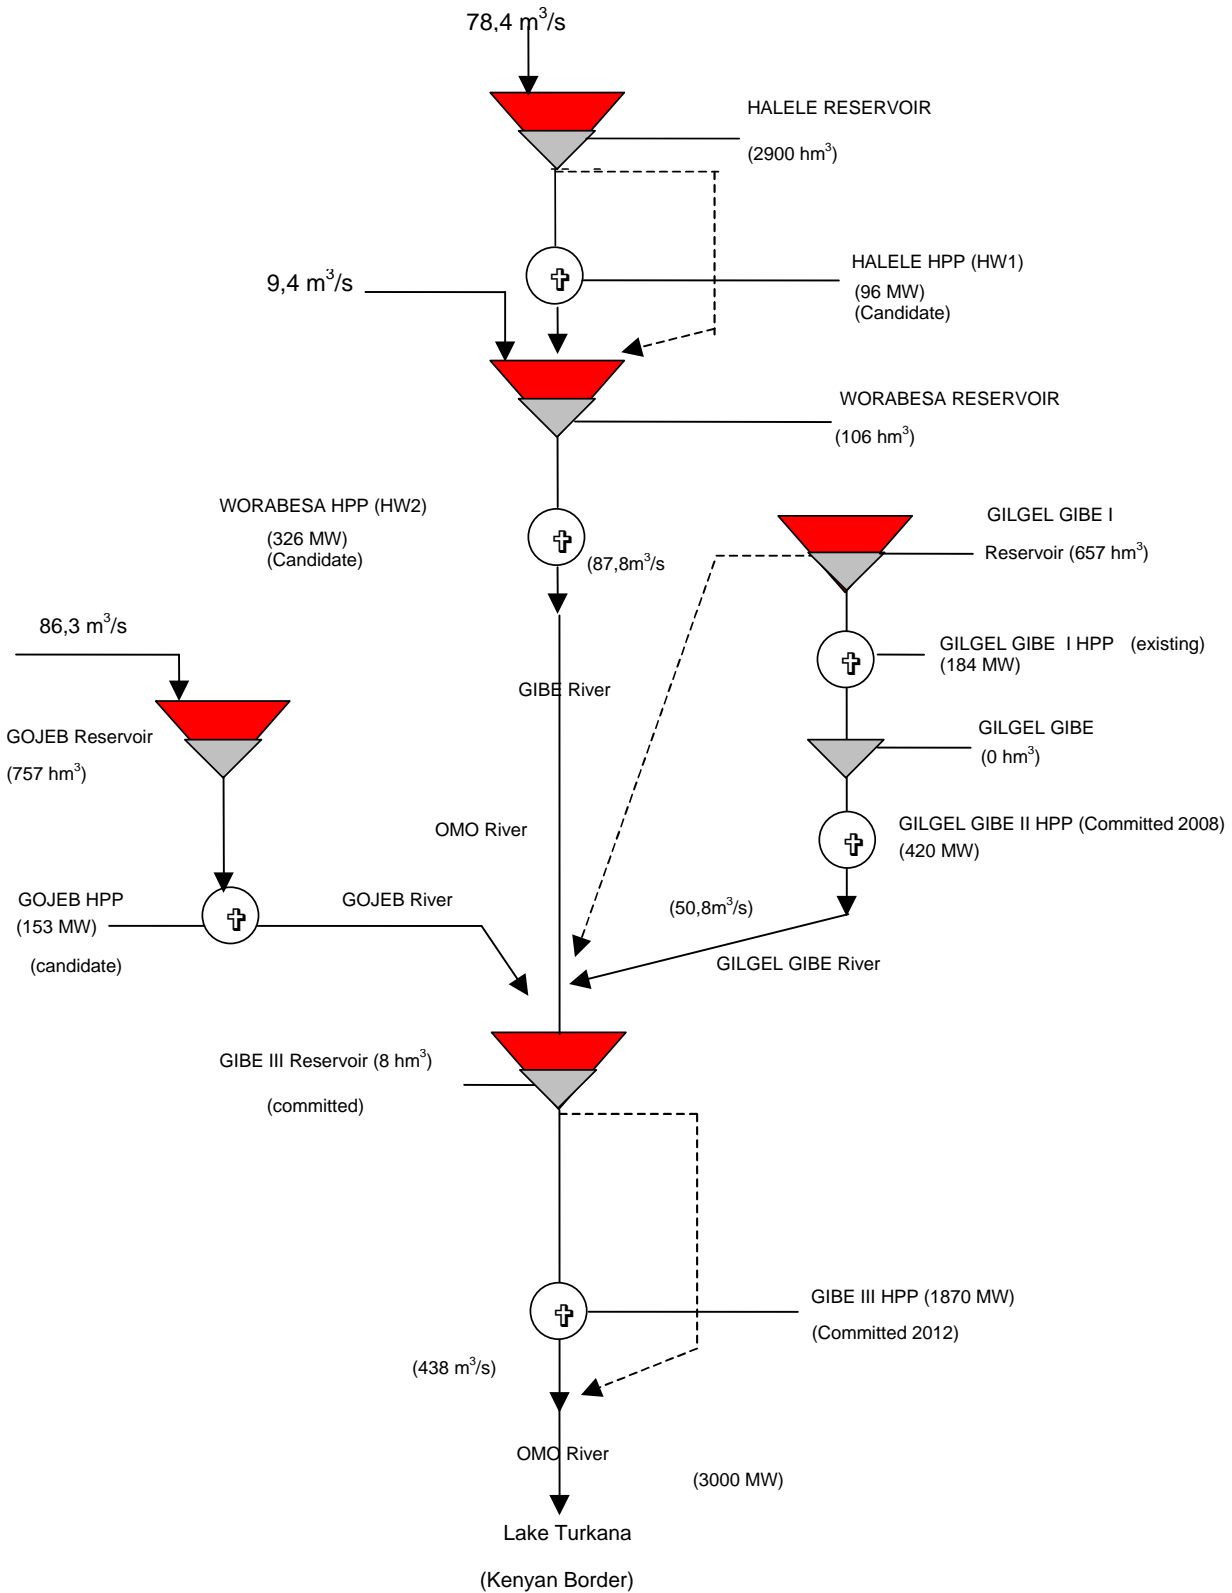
78,4 $m^3/s$

HALELE RESERVOIR

(2900 $hm^3$)

HALELE HPP (HW1)

(96 MW)
(Candidate)

9,4 $m^3/s$

WORABESA RESERVOIR

(106 $hm^3$)

WORABESA HPP (HW2)

(326 MW)
(Candidate)

(87,8$m^3/s$

GILGEL GIBE I

Reservoir (657 $hm^3$)

86,3 $m^3/s$

GIBE River

GILGEL GIBE I HPP (existing)
(184 MW)

GOJEB Reservoir

(757 $hm^3$)

GILGEL GIBE

(0 $hm^3$)

OMO River

GILGEL GIBE II HPP (Committed 2008)
(420 MW)

GOJEB HPP
(153 MW)

(candidate)

GOJEB River

(50,8$m^3/s$)

GILGEL GIBE River

GIBE III Reservoir (8 $hm^3$)

(committed)

GIBE III HPP (1870 MW)

(Committed 2012)

(438 $m^3/s$)

OMO River

(3000 MW)

Lake Turkana

(Kenyan Border)